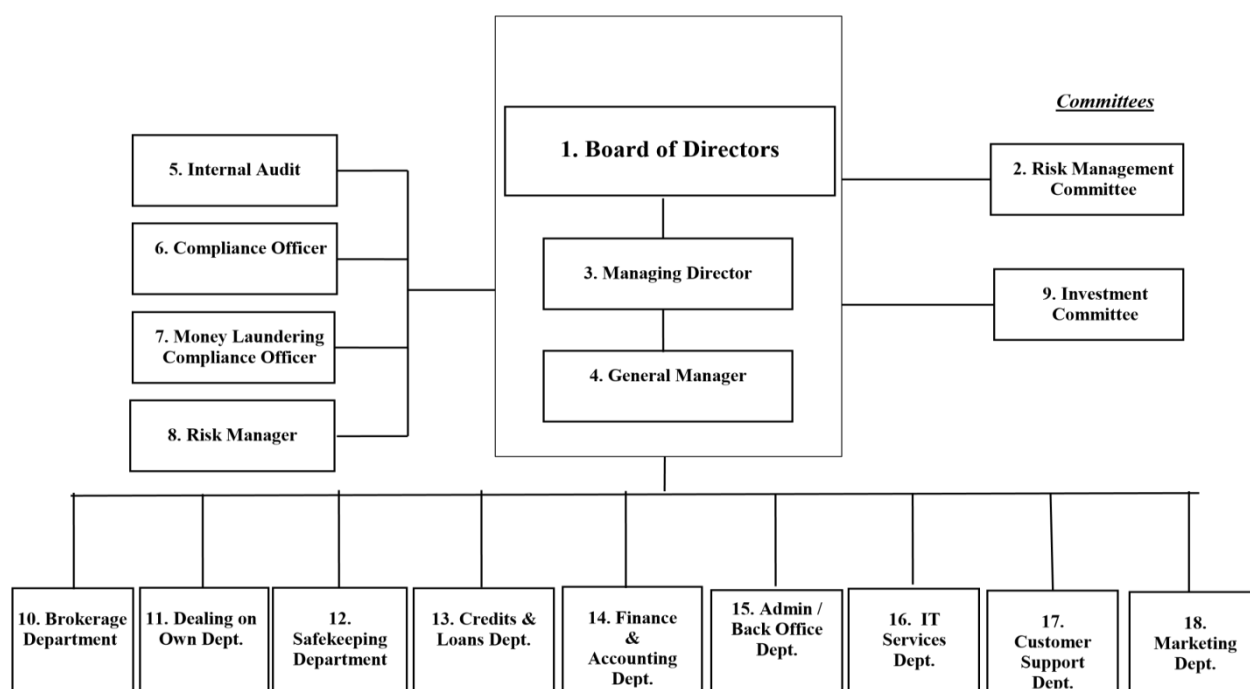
Committees

1. Board of Directors

2. Risk Management Committee

3. Managing Director

4. General Manager

5. Internal Audit

6. Compliance Officer

7. Money Laundering Compliance Officer

8. Risk Manager

9. Investment Committee

10. Brokerage Department

11. Dealing on Own Dept.

12. Safekeeping Department

13. Credits & Loans Dept.

14. Finance & Accounting Dept.

15. Admin / Back Office Dept.

16. IT Services Dept.

17. Customer Support Dept.

18. Marketing Dept.